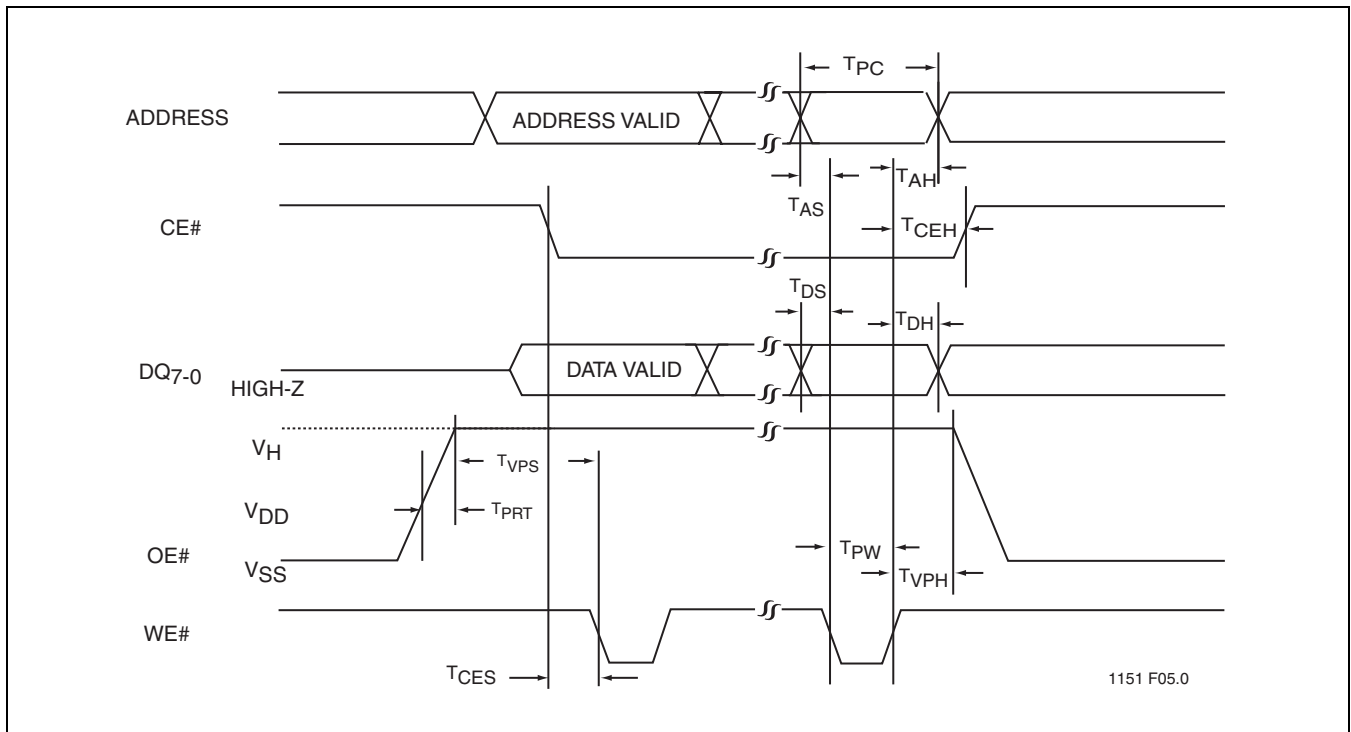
$T_{PC}$

ADDRESS

ADDRESS VALID

$T_{AH}$

$T_{AS}$

CE#

$T_{CEH}$

$T_{DS}$

$T_{DH}$

$DQ_{7-0}$

HIGH-Z

DATA VALID

$V_H$

$T_{VPS}$

$V_{DD}$

$T_{PRT}$

OE#

$V_{SS}$

$T_{PW}$

$T_{VPH}$

WE#

$T_{CES}$

1151 F05.0